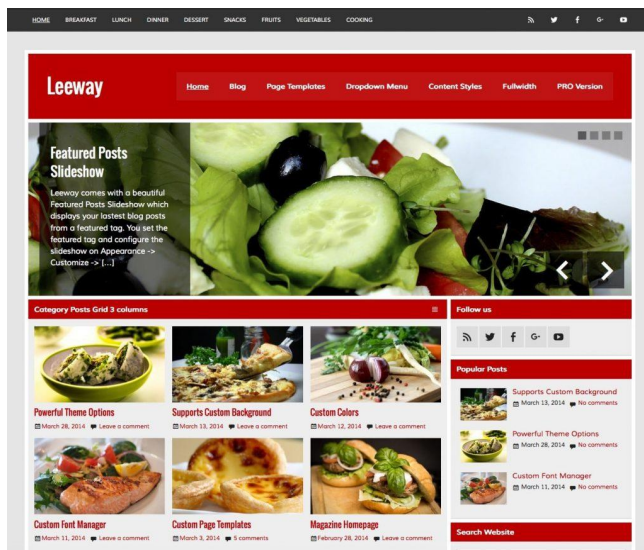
HOME BREAKFAST LUNCH DINNER DESSERT SNACKS FRUITS VEGETABLES COOKING

Leeway

Home Blog Page Templates Dropdown Menu Content Styles Fullwidth PRO Version

Featured Posts Slideshow

Leeway comes with a beautiful Featured Posts Slideshow which displays your lastest blog posts from a featured tag. You set the featured tag and configure the slideshow on Appearance -> Customize -> [...]

Category Posts Grid 3 columns

Powerful Theme Options
March 28, 2014 Leave a comment

Supports Custom Background
March 13, 2014 Leave a comment

Custom Colors
March 12, 2014 Leave a comment

Custom Font Manager
March 11, 2014 Leave a comment

Custom Page Templates
March 3, 2014 5 comments

Magazine Homepage
February 28, 2014 Leave a comment

Follow us

Popular Posts

Supports Custom Background
March 13, 2014 No comments

Powerful Theme Options
March 28, 2014 No comments

Custom Font Manager
March 11, 2014 No comments

Search Website